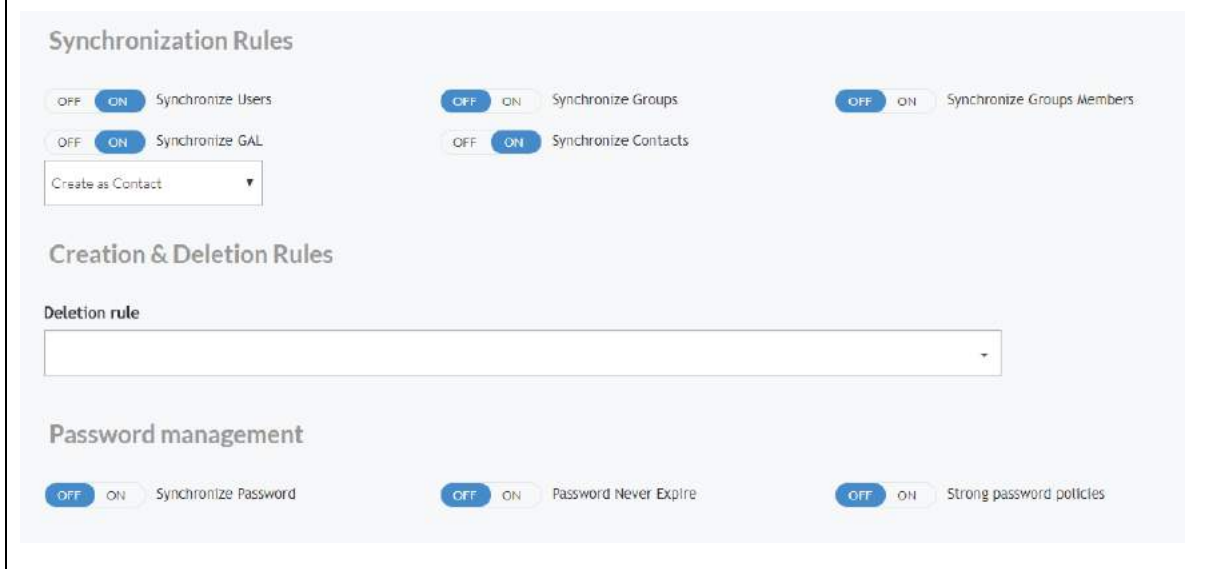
Synchronization Rules

OFF ON Synchronize Users

OFF ON Synchronize Groups

OFF ON Synchronize Groups Members

OFF ON Synchronize GAL

OFF ON Synchronize Contacts

Create as Contact ▼

Creation & Deletion Rules

Deletion rule

Password management

OFF ON Synchronize Password

OFF ON Password Never Expire

OFF ON Strong password policies